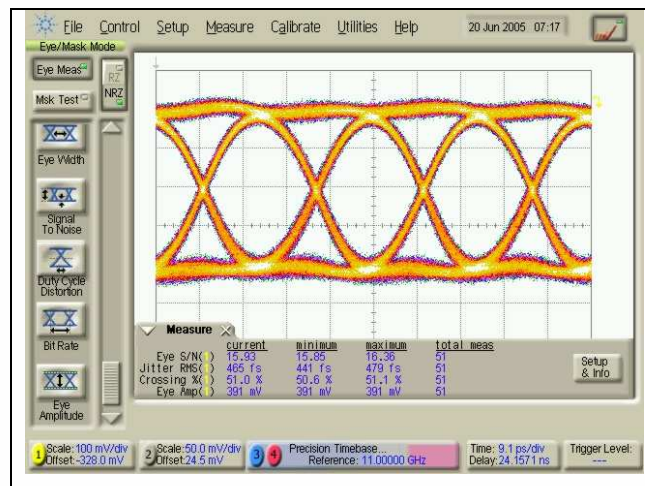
File Control Setup Measure Calibrate Utilities Help 20 Jun 2005 07:17

Eye/Mask Mode

Eye Meas

RZ

NRZ

Msk Test

Eye Width

Signal To Noise

Duty Cycle Distortion

Bit Rate

Eye Amplitude

Measure

|  | current | minimum | maximum | total meas |
|---|---|---|---|---|
| Eye S/N( ) | 15.93 | 15.85 | 16.36 | 51 |
| Jitter RMS( ) | 465 fs | 441 fs | 479 fs | 51 |
| Crossing %( ) | 51.0 % | 50.6 % | 51.1 % | 51 |
| Eye Amp( ) | 391 mV | 391 mV | 391 mV | 51 |

Setup & Info

1 Scale: 100 mV/div Offset: -328.0 mV

2 Scale: 50.0 mV/div Offset: 24.5 mV

3 4 Precision Timebase... Reference: 11.00000 GHz

Time: 9.1 ps/div Delay: 24.1571 ns

Trigger Level: ---